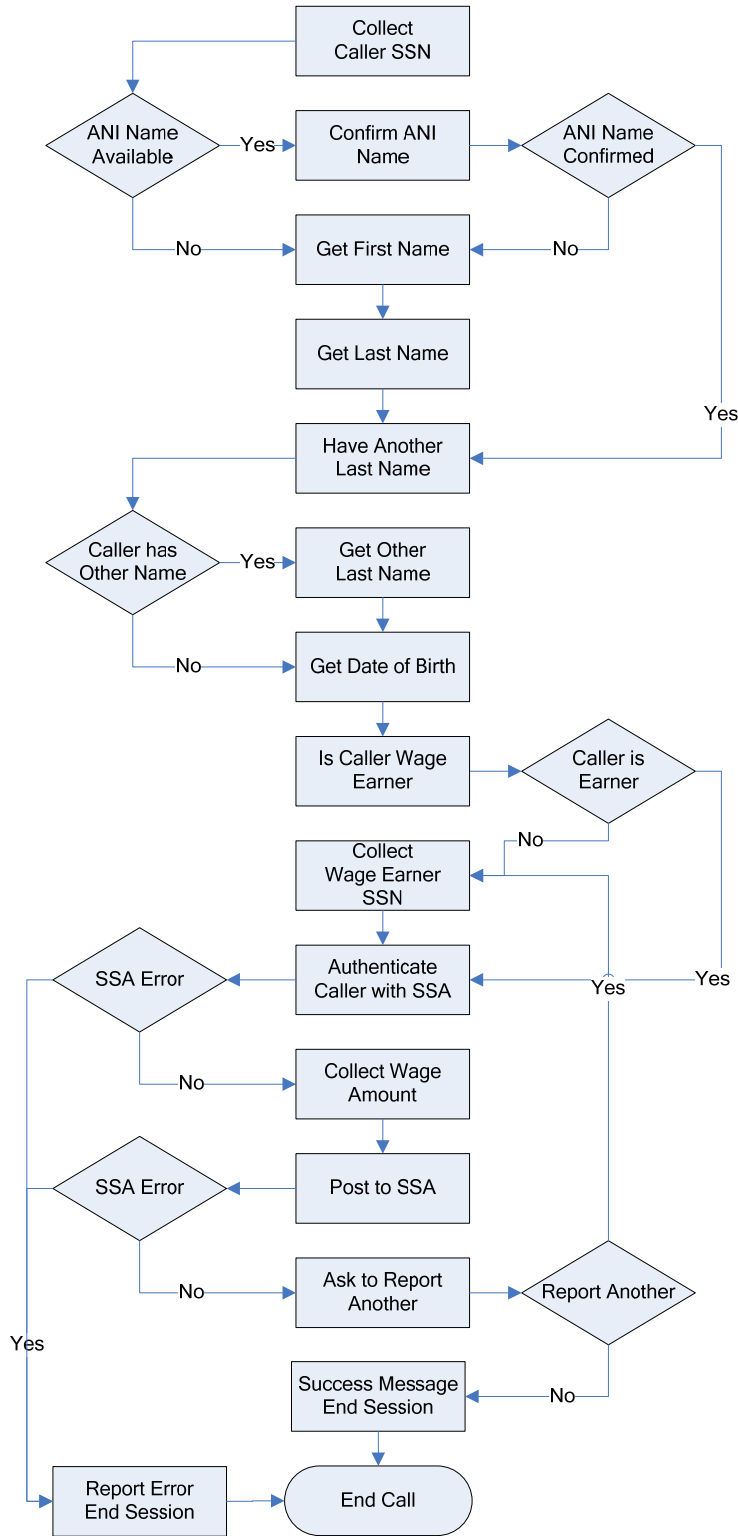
Collect Caller SSN

ANI Name Available

Yes

Confirm ANI Name

ANI Name Confirmed

No

Get First Name

No

Get Last Name

Yes

Have Another Last Name

Caller has Other Name

Yes

Get Other Last Name

No

Get Date of Birth

Is Caller Wage Earner

Caller is Earner

No

Collect Wage Earner SSN

SSA Error

Authenticate Caller with SSA

Yes

Yes

No

Collect Wage Amount

SSA Error

Post to SSA

No

Ask to Report Another

Report Another

Yes

Success Message End Session

No

Report Error End Session

End Call